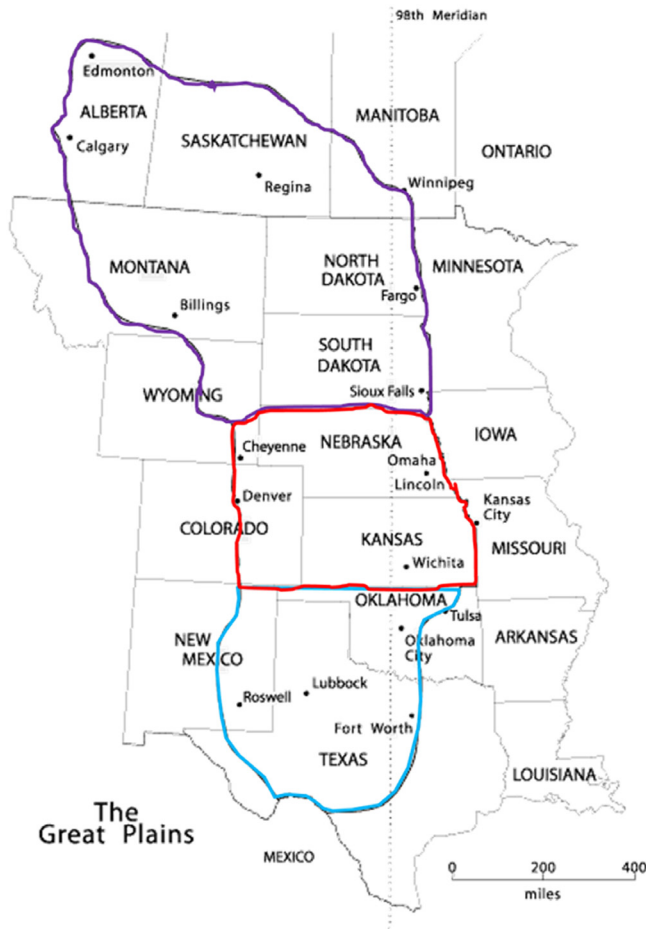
98th Meridian

Edmonton
ALBERTA
Calgary
SASKATCHEWAN
Regina
MANITOBA
ONTARIO
Winnipeg
MONTANA
Billings
NORTH DAKOTA
Fargo
MINNESOTA
SOUTH DAKOTA
Sioux Falls
WYOMING
Cheyenne
NEBRASKA
Omaha
Lincoln
IOWA
Denver
COLORADO
KANSAS
Kansas City
Wichita
MISSOURI
OKLAHOMA
Tulsa
Oklahoma City
ARKANSAS
NEW MEXICO
Roswell
Lubbock
Fort Worth
TEXAS
LOUISIANA

The Great Plains

MEXICO

0 200 400
miles